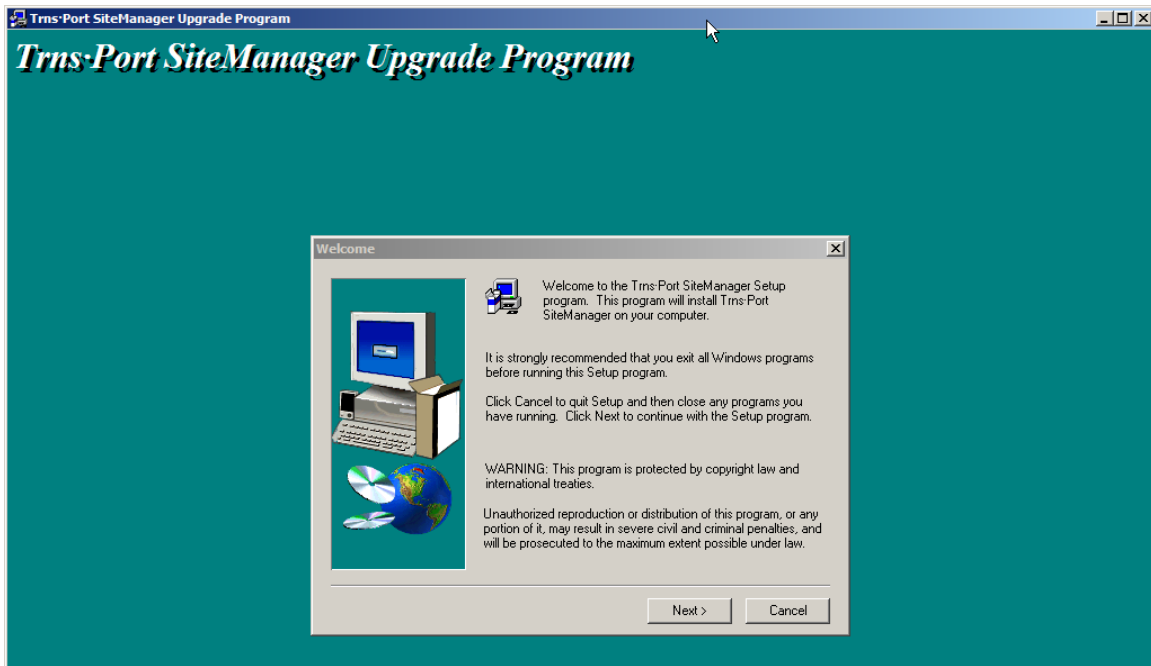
Trns·Port SiteManager Upgrade Program

Trns·Port SiteManager Upgrade Program

Welcome

Welcome to the Trns·Port SiteManager Setup program. This program will install Trns·Port SiteManager on your computer.

It is strongly recommended that you exit all Windows programs before running this Setup program.

Click Cancel to quit Setup and then close any programs you have running. Click Next to continue with the Setup program.

WARNING: This program is protected by copyright law and international treaties.

Unauthorized reproduction or distribution of this program, or any portion of it, may result in severe civil and criminal penalties, and will be prosecuted to the maximum extent possible under law.

Next >

Cancel